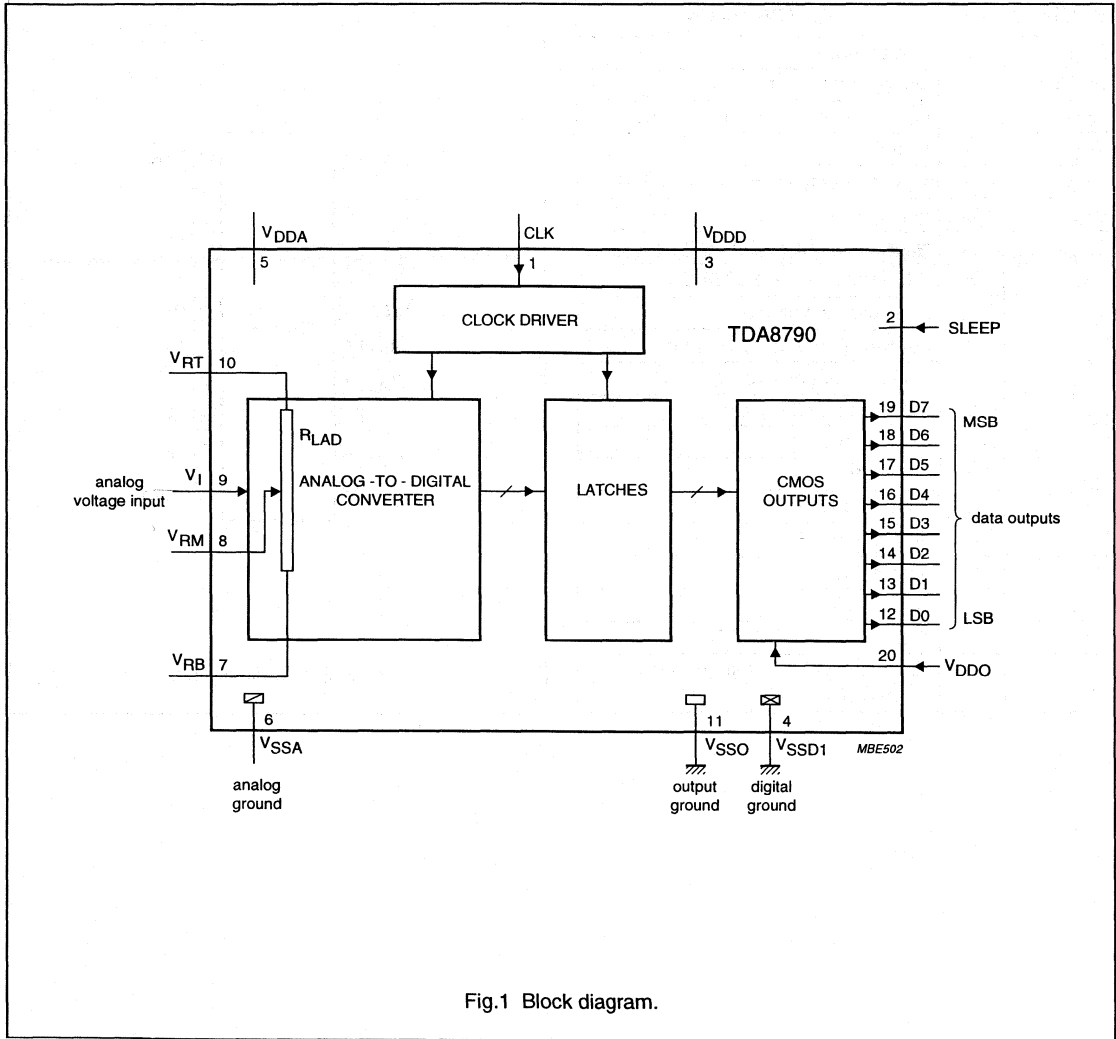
$V_{DDA}$
5
CLK
1
$V_{DDD}$
3

CLOCK DRIVER

TDA8790

2 SLEEP

$V_{RT}$ 10

$R_{LAD}$

analog voltage input $V_I$ 9

ANALOG -TO - DIGITAL CONVERTER

LATCHES

CMOS OUTPUTS

$V_{RM}$ 8

$V_{RB}$ 7

19 D7
18 D6
17 D5
16 D4
15 D3
14 D2
13 D1
12 D0

MSB
data outputs
LSB

20 $V_{DDO}$

6
$V_{SSA}$
analog ground

11
$V_{SSO}$
output ground

4
$V_{SSD1}$
digital ground

MBE502

Fig.1 Block diagram.